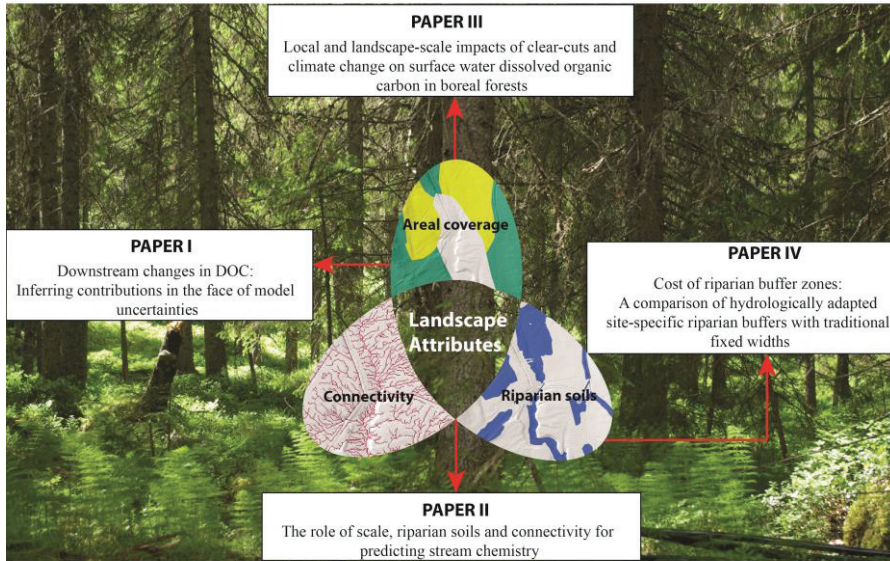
PAPER III
Local and landscape-scale impacts of clear-cuts and climate change on surface water dissolved organic carbon in boreal forests

PAPER I
Downstream changes in DOC: Inferring contributions in the face of model uncertainties

Areal coverage

Landscape Attributes

Connectivity

Riparian soils

PAPER IV
Cost of riparian buffer zones: A comparison of hydrologically adapted site-specific riparian buffers with traditional fixed widths

PAPER II
The role of scale, riparian soils and connectivity for predicting stream chemistry